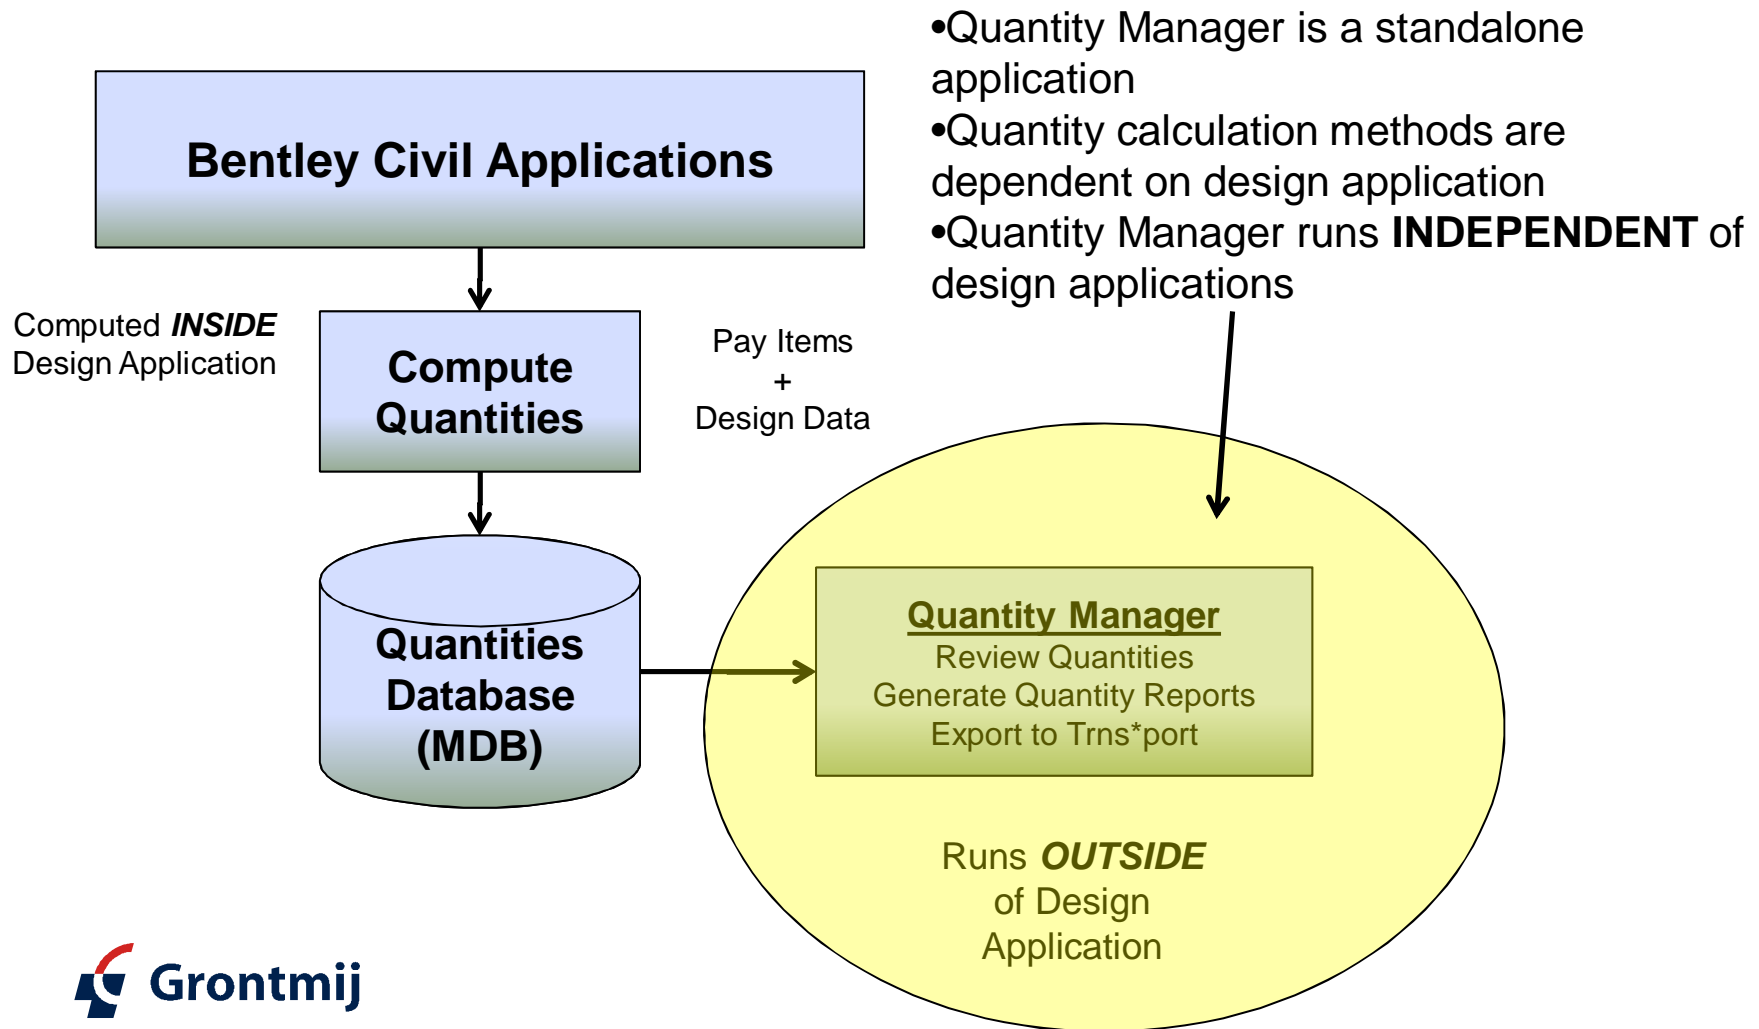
•Quantity Manager is a standalone application
•Quantity calculation methods are dependent on design application
•Quantity Manager runs **INDEPENDENT** of design applications

Bentley Civil Applications

Computed ***INSIDE***
Design Application

Compute Quantities

Pay Items
+
Design Data

Quantities Database (MDB)

Quantity Manager
Review Quantities
Generate Quantity Reports
Export to Trns*port

Runs ***OUTSIDE***
of Design
Application

Grontmij